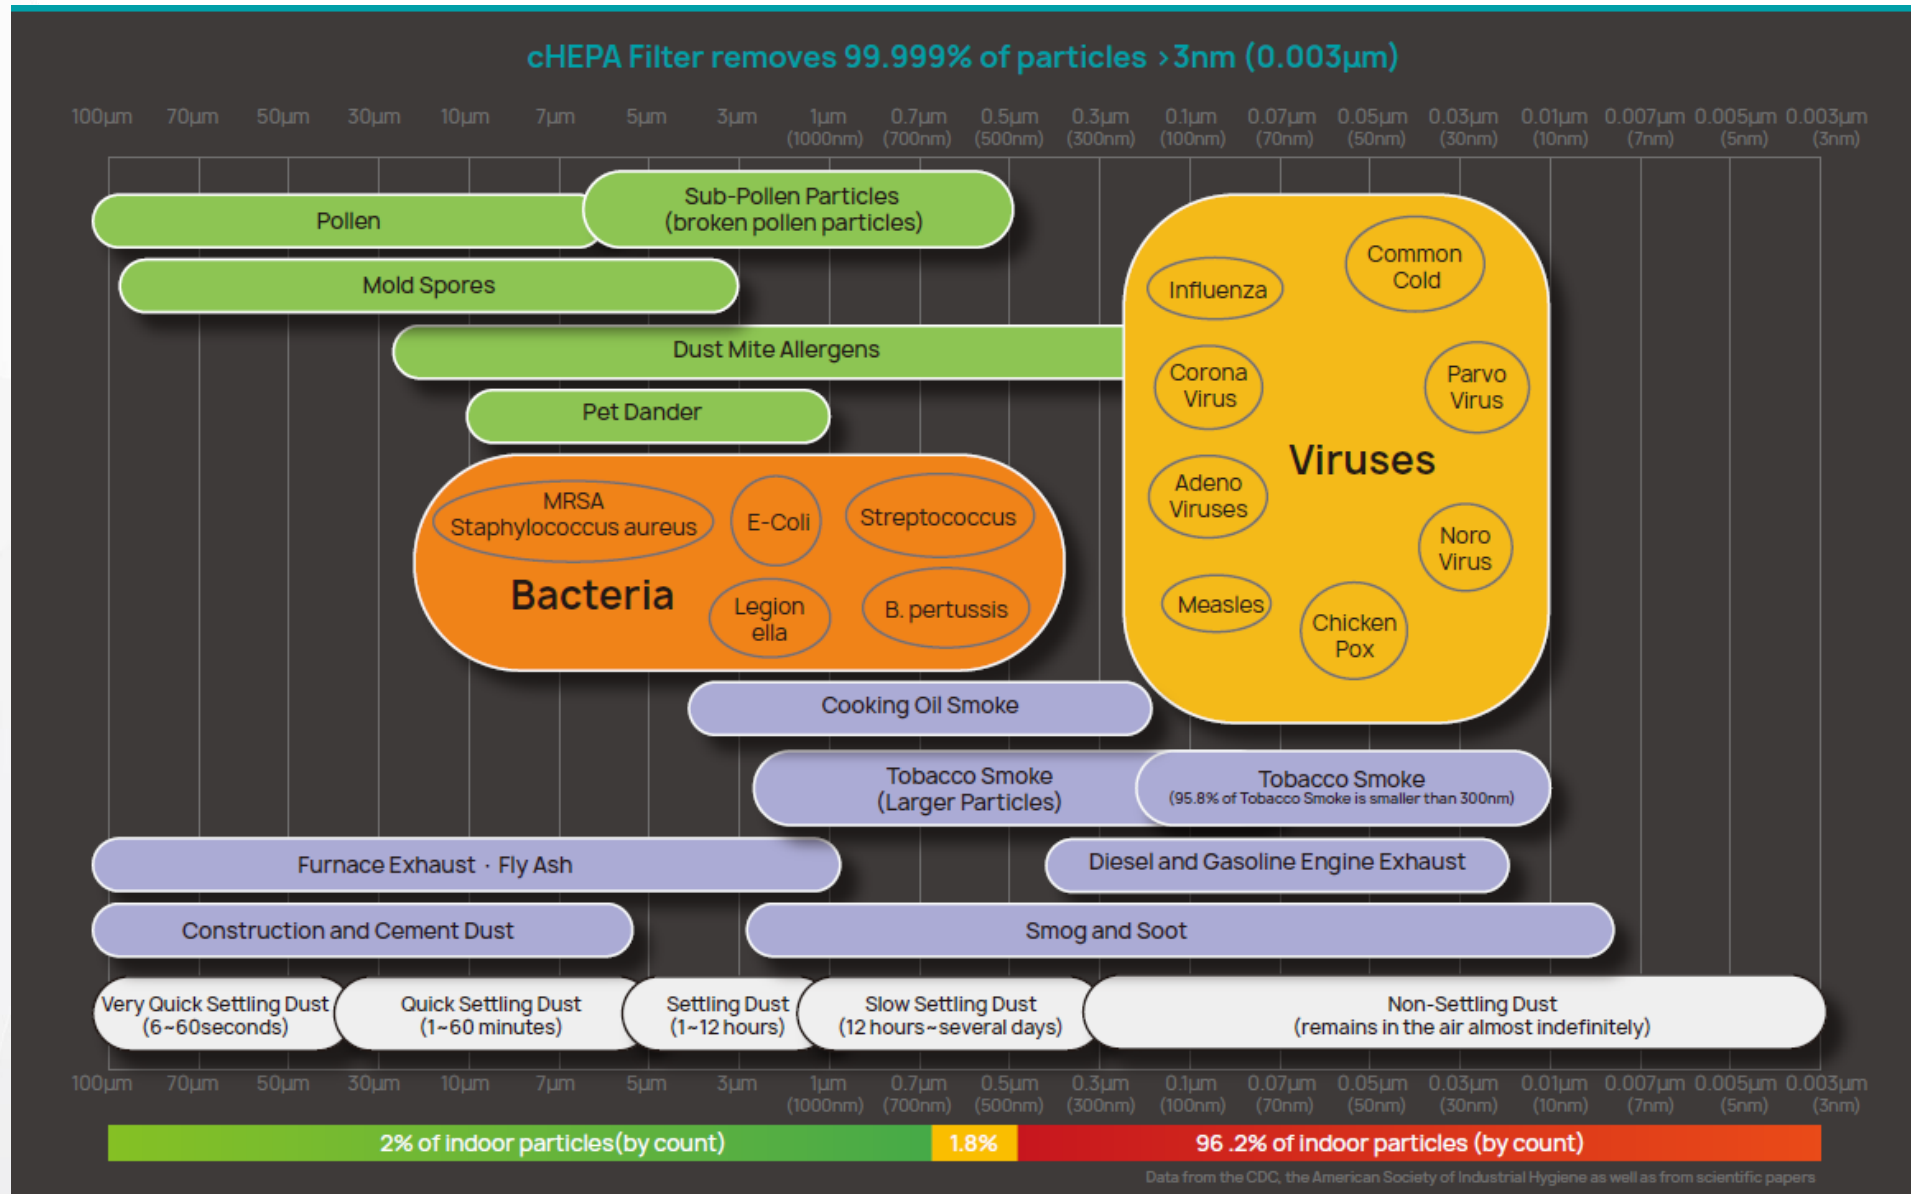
cHEPA Filter removes 99.999% of particles >3nm (0.003μm)

100μm 70μm 50μm 30μm 10μm 7μm 5μm 3μm 1μm (1000nm) 0.7μm (700nm) 0.5μm (500nm) 0.3μm (300nm) 0.1μm (100nm) 0.07μm (70nm) 0.05μm (50nm) 0.03μm (30nm) 0.01μm (10nm) 0.007μm (7nm) 0.005μm (5nm) 0.003μm (3nm)

Pollen

Sub-Pollen Particles (broken pollen particles)

Mold Spores

Dust Mite Allergens

Pet Dander

MRSA Staphylococcus aureus

E-Coli

Streptococcus

Bacteria

Legion ella

B. pertussis

Influenza

Common Cold

Corona Virus

Parvo Virus

Viruses

Adeno Viruses

Noro Virus

Measles

Chicken Pox

Cooking Oil Smoke

Tobacco Smoke (Larger Particles)

Tobacco Smoke (95.8% of Tobacco Smoke is smaller than 300nm)

Furnace Exhaust · Fly Ash

Diesel and Gasoline Engine Exhaust

Construction and Cement Dust

Smog and Soot

Very Quick Settling Dust (6~60seconds)

Quick Settling Dust (1~60 minutes)

Settling Dust (1~12 hours)

Slow Settling Dust (12 hours~several days)

Non-Settling Dust (remains in the air almost indefinitely)

100μm 70μm 50μm 30μm 10μm 7μm 5μm 3μm 1μm (1000nm) 0.7μm (700nm) 0.5μm (500nm) 0.3μm (300nm) 0.1μm (100nm) 0.07μm (70nm) 0.05μm (50nm) 0.03μm (30nm) 0.01μm (10nm) 0.007μm (7nm) 0.005μm (5nm) 0.003μm (3nm)

2% of indoor particles(by count)

1.8%

96 .2% of indoor particles (by count)

Data from the CDC, the American Society of Industrial Hygiene as well as from scientific papers